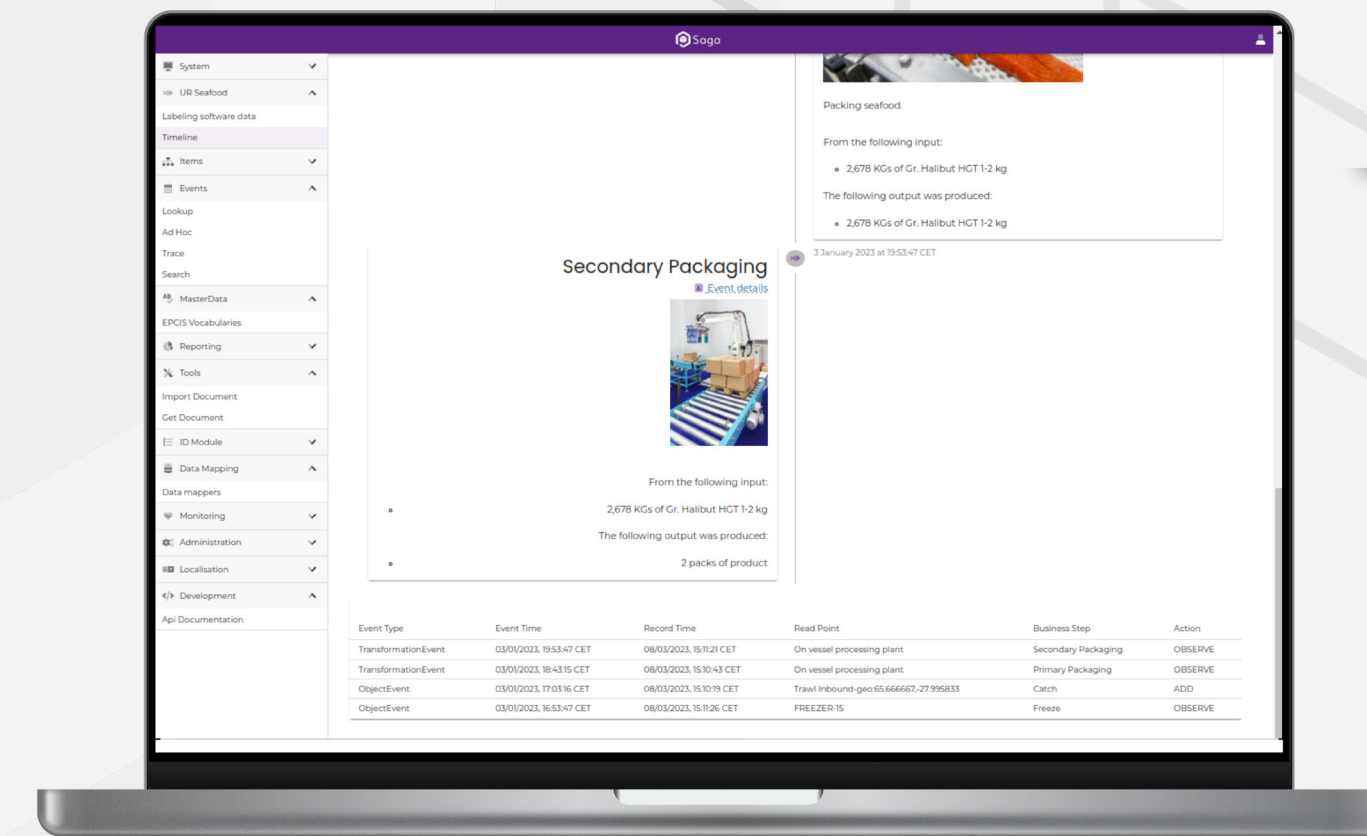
Saga

System
UR Seafood
Labeling software data
Timeline
Items
Events
Lookup
Ad Hoc
Trace
Search
MasterData
EPCIS Vocabularies
Reporting
Tools
Import Document
Get Document
ID Module
Data Mapping
Data mappers
Monitoring
Administration
Localisation
Development
Api Documentation

Packing seafood.

From the following input:

- 2,678 KGs of Gr. Halibut HGT 1-2 kg

The following output was produced:

- 2,678 KGs of Gr. Halibut HGT 1-2 kg

3 January 2023 at 19:53:47 CET

Secondary Packaging
Event details

From the following input:

- 2,678 KGs of Gr. Halibut HGT 1-2 kg

The following output was produced:

- 2 packs of product

| Event Type | Event Time | Record Time | Read Point | Business Step | Action |
|---|---|---|---|---|---|
| TransformationEvent | 03/01/2023, 19:53:47 CET | 08/03/2023, 15:11:21 CET | On vessel processing plant | Secondary Packaging | OBSERVE |
| TransformationEvent | 03/01/2023, 18:43:15 CET | 08/03/2023, 15:10:43 CET | On vessel processing plant | Primary Packaging | OBSERVE |
| ObjectEvent | 03/01/2023, 17:03:16 CET | 08/03/2023, 15:10:19 CET | Trawl Inbound-geo:65.666667,-27.995833 | Catch | ADD |
| ObjectEvent | 03/01/2023, 16:53:47 CET | 08/03/2023, 15:11:26 CET | FREEZER-15 | Freeze | OBSERVE |